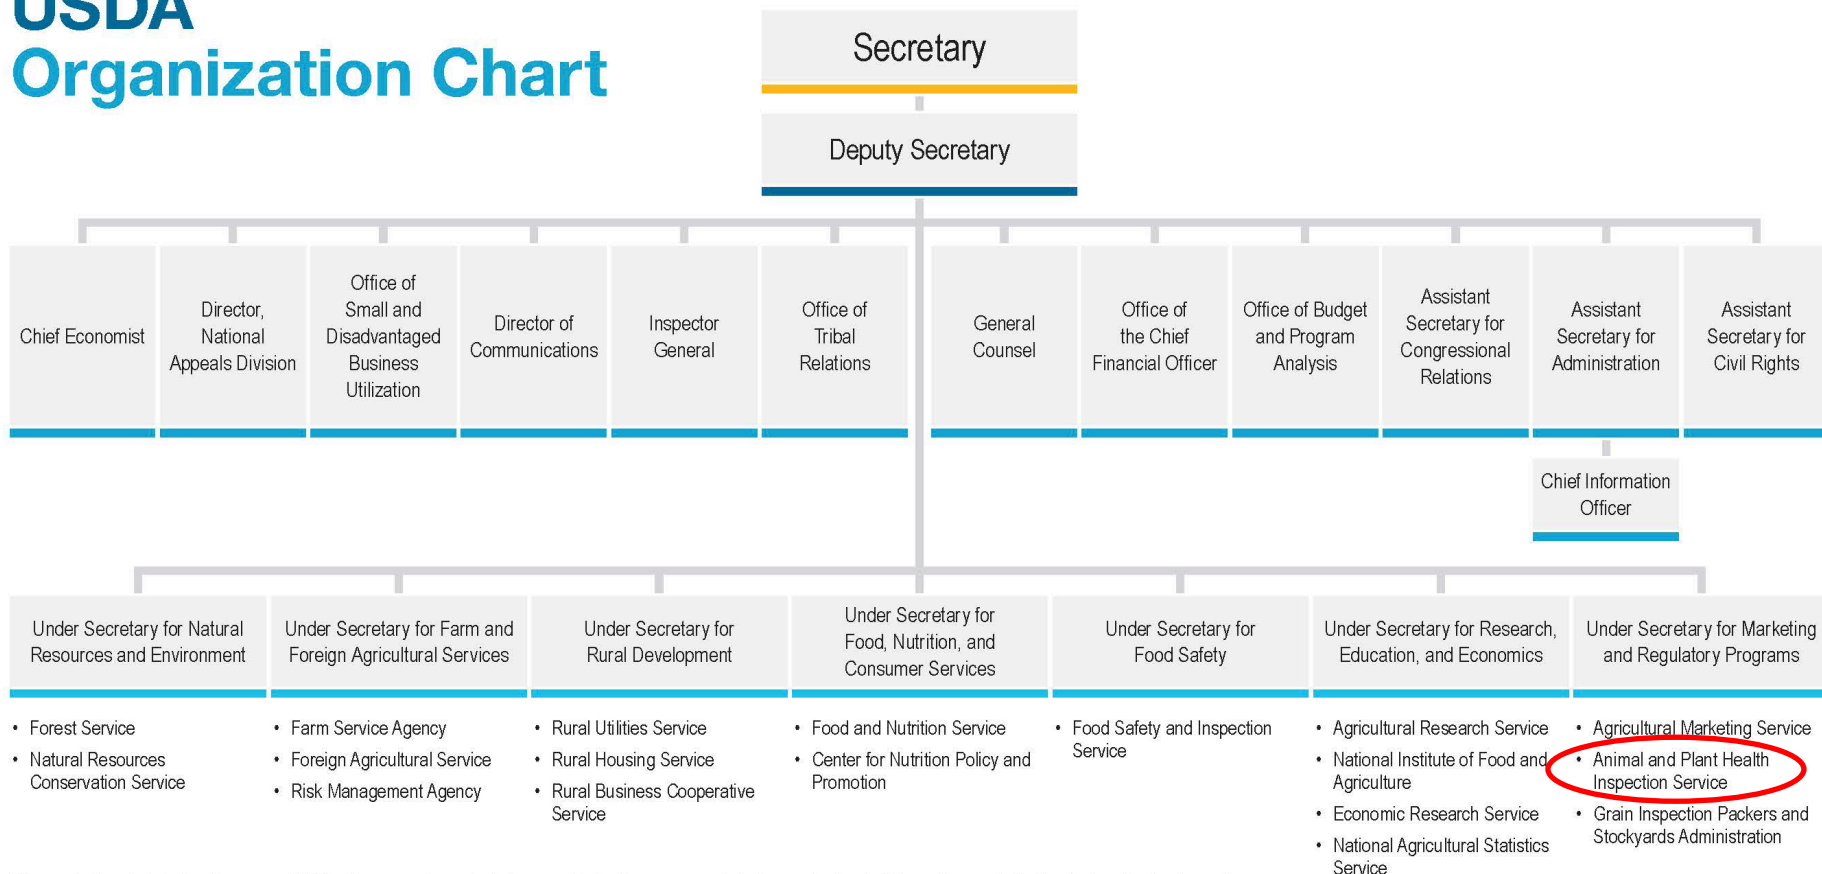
USDA
Organization Chart

Secretary

Deputy Secretary

Chief Economist

Director, National Appeals Division

Office of Small and Disadvantaged Business Utilization

Director of Communications

Inspector General

Office of Tribal Relations

General Counsel

Office of the Chief Financial Officer

Office of Budget and Program Analysis

Assistant Secretary for Congressional Relations

Assistant Secretary for Administration

Assistant Secretary for Civil Rights

Chief Information Officer

Under Secretary for Natural Resources and Environment
• Forest Service
• Natural Resources Conservation Service

Under Secretary for Farm and Foreign Agricultural Services
• Farm Service Agency
• Foreign Agricultural Service
• Risk Management Agency

Under Secretary for Rural Development
• Rural Utilities Service
• Rural Housing Service
• Rural Business Cooperative Service

Under Secretary for Food, Nutrition, and Consumer Services
• Food and Nutrition Service
• Center for Nutrition Policy and Promotion

Under Secretary for Food Safety
• Food Safety and Inspection Service

Under Secretary for Research, Education, and Economics
• Agricultural Research Service
• National Institute of Food and Agriculture
• Economic Research Service
• National Agricultural Statistics Service

Under Secretary for Marketing and Regulatory Programs
• Agricultural Marketing Service
• Animal and Plant Health Inspection Service
• Grain Inspection Packers and Stockyards Administration